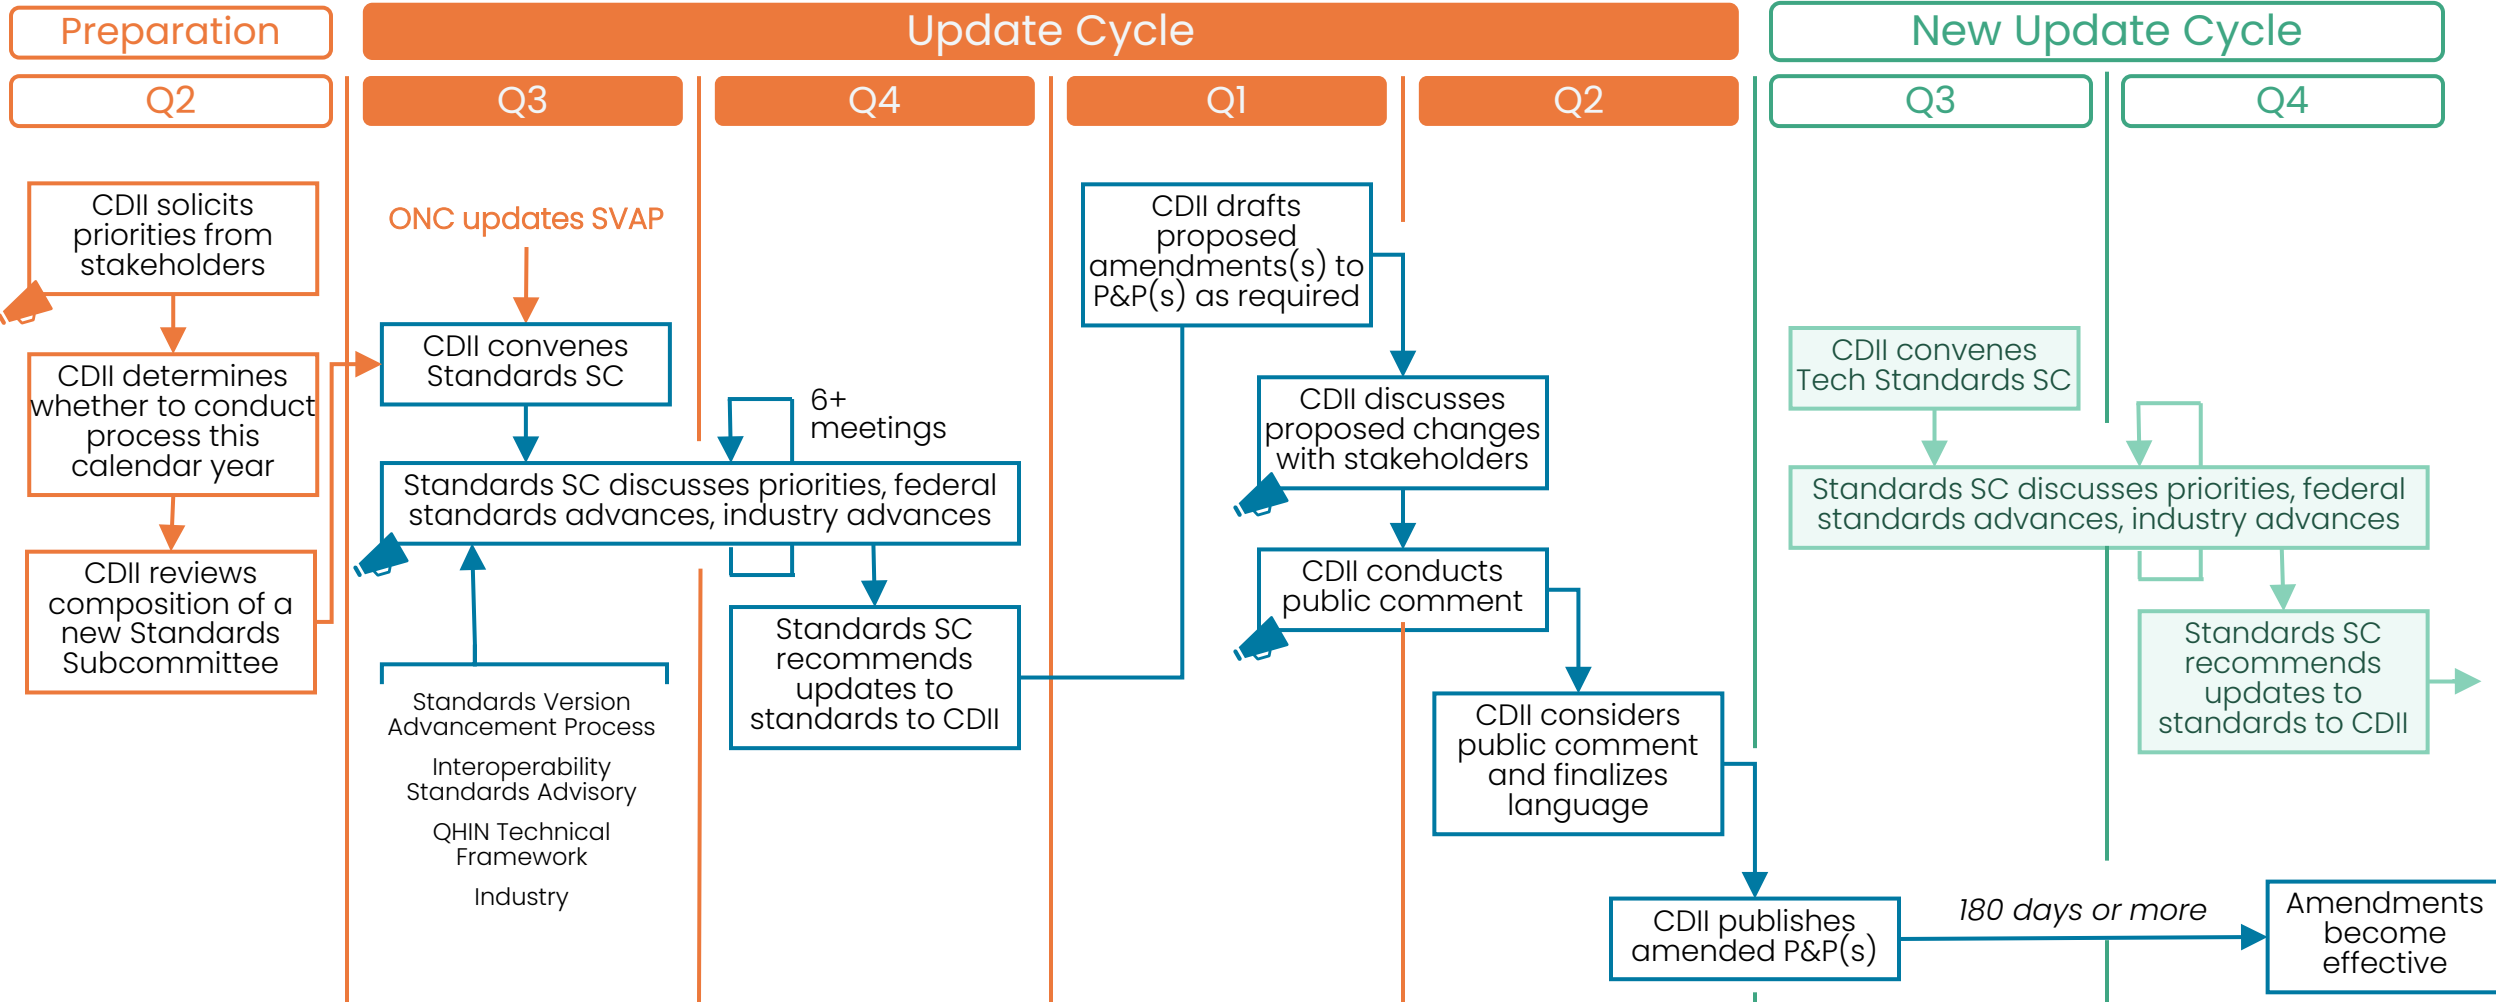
Preparation

Update Cycle

New Update Cycle

Q2

Q3

Q4

Q1

Q2

Q3

Q4

CDII solicits priorities from stakeholders

CDII determines whether to conduct process this calendar year

CDII reviews composition of a new Standards Subcommittee

ONC updates SVAP

CDII convenes Standards SC

6+ meetings

Standards SC discusses priorities, federal standards advances, industry advances

Standards Version Advancement Process

Interoperability Standards Advisory

QHIN Technical Framework

Industry

Standards SC recommends updates to standards to CDII

CDII drafts proposed amendments(s) to P&P(s) as required

CDII discusses proposed changes with stakeholders

CDII conducts public comment

CDII considers public comment and finalizes language

CDII publishes amended P&P(s)

180 days or more

Amendments become effective

CDII convenes Tech Standards SC

Standards SC discusses priorities, federal standards advances, industry advances

Standards SC recommends updates to standards to CDII